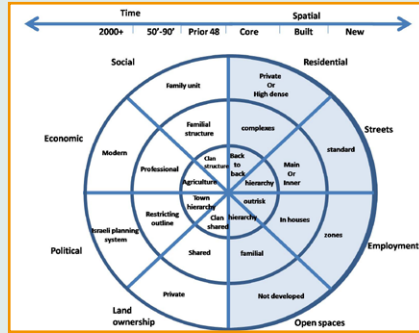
Time

Spatial

2000+

50'-90'

Prior 48

Core

Built

New

Social

Residential

Family unit

Private
Or
High dense

Familial structure

complexes

Streets

Economic

Modern

Professional

Clan structure

Back to back

Main Or Inner

standard

Agriculture

hierarchy

Town hierarchy

outrisk

Clan shared

hierarchy

Restricting outline

In houses

Israeli planning system

zones

Employment

Political

Shared

familial

Private

Not developed

Land ownership

Open spaces